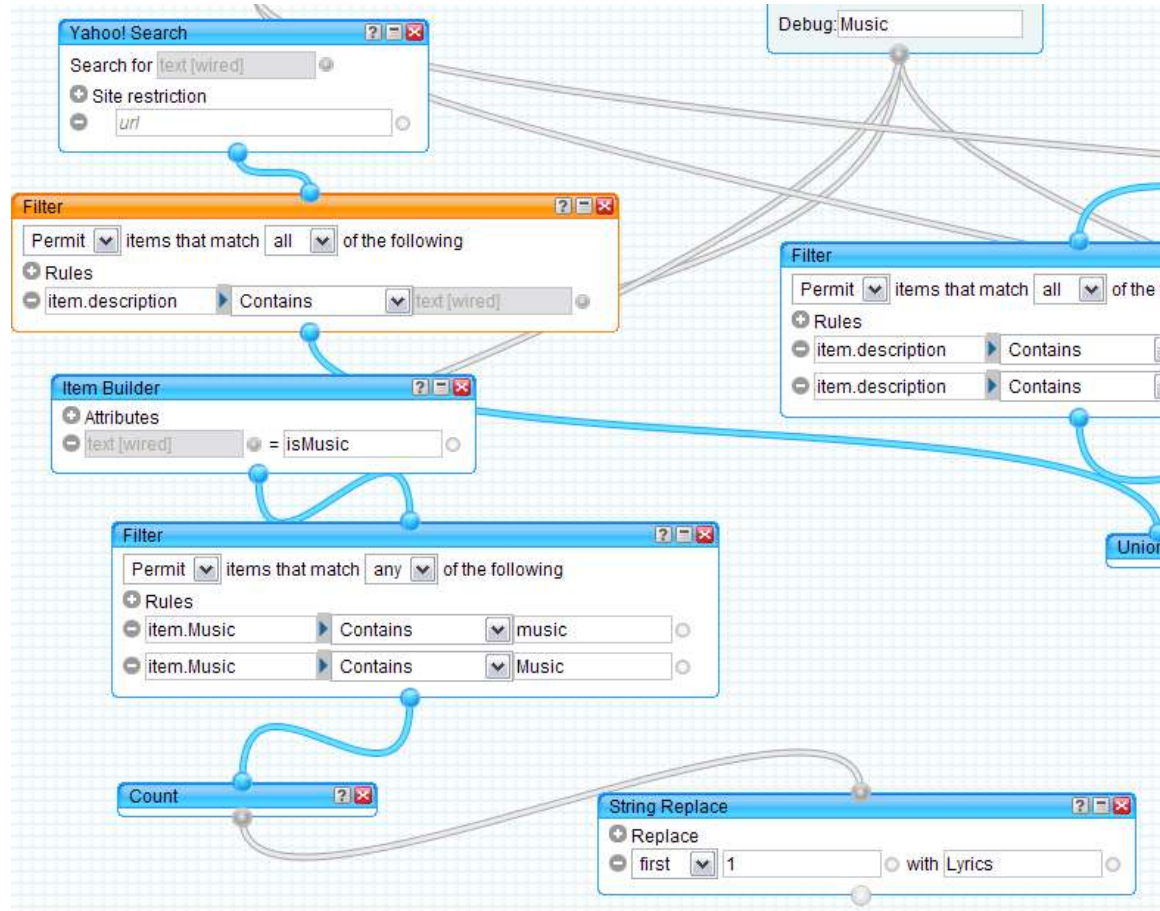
Debug: Music

Yahoo! Search
Search for text [wired]
Site restriction
url

Filter
Permit items that match all of the following
Rules
item.description Contains text [wired]

Filter
Permit items that match all of the
Rules
item.description Contains
item.description Contains

Item Builder
Attributes
text [wired] = isMusic

Union

Filter
Permit items that match any of the following
Rules
item.Music Contains music
item.Music Contains Music

Count

String Replace
Replace
first 1 with Lyrics